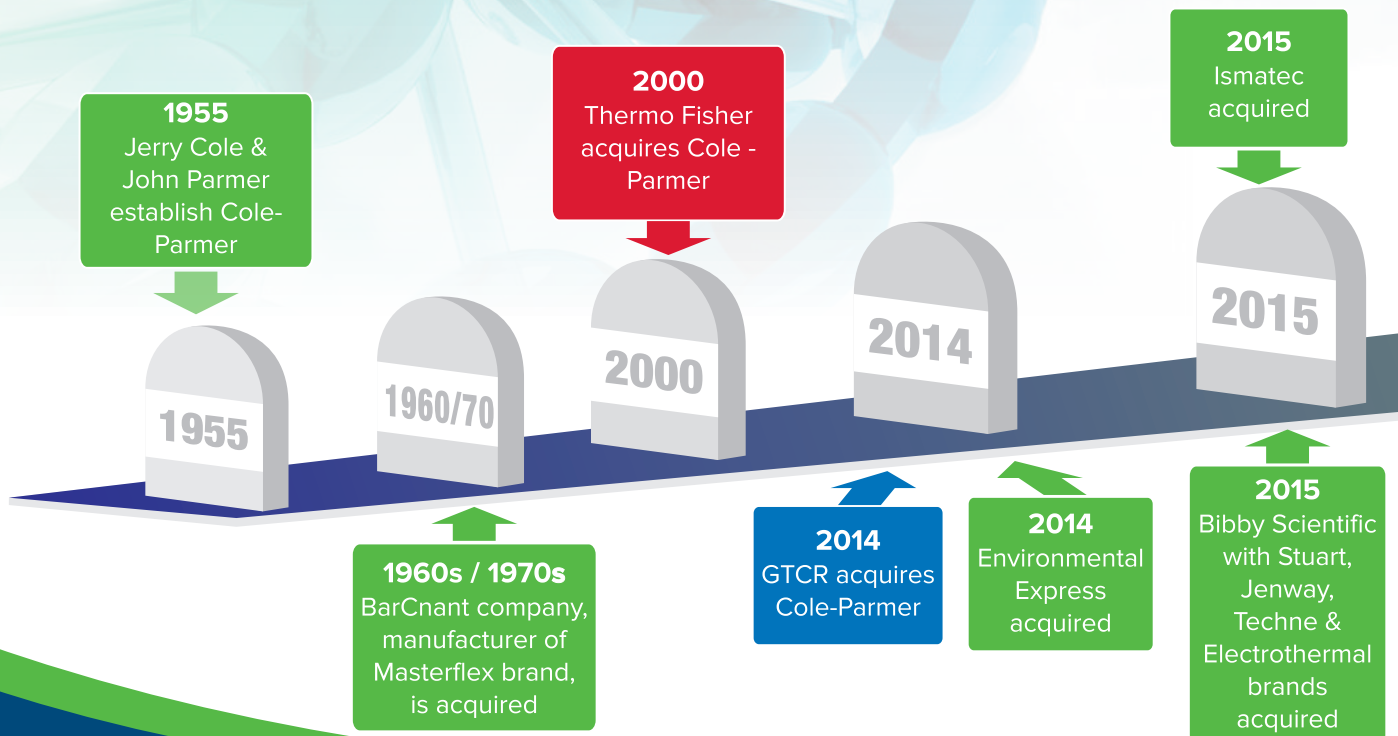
1955
Jerry Cole & John Parmer establish Cole-Parmer

2000
Thermo Fisher acquires Cole - Parmer

2015
Ismatec acquired

1955

1960/70

2000

2014

2015

1960s / 1970s
BarCnant company, manufacturer of Masterflex brand, is acquired

2014
GTCR acquires Cole-Parmer

2014
Environmental Express acquired

2015
Bibby Scientific with Stuart, Jenway, Techne & Electrothermal brands acquired